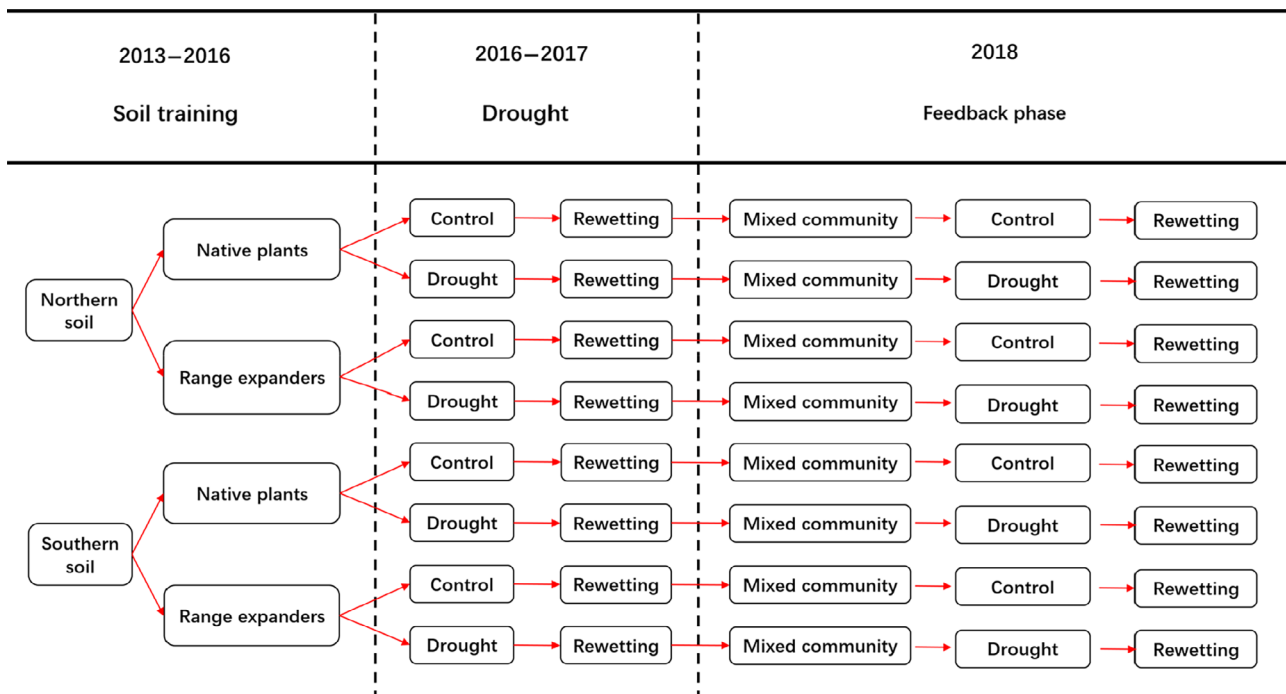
2013–2016
Soil training

2016–2017
Drought

2018
Feedback phase

Northern soil

Native plants

Control → Rewetting → Mixed community → Control → Rewetting

Drought → Rewetting → Mixed community → Drought → Rewetting

Range expanders

Control → Rewetting → Mixed community → Control → Rewetting

Drought → Rewetting → Mixed community → Drought → Rewetting

Southern soil

Native plants

Control → Rewetting → Mixed community → Control → Rewetting

Drought → Rewetting → Mixed community → Drought → Rewetting

Range expanders

Control → Rewetting → Mixed community → Control → Rewetting

Drought → Rewetting → Mixed community → Drought → Rewetting